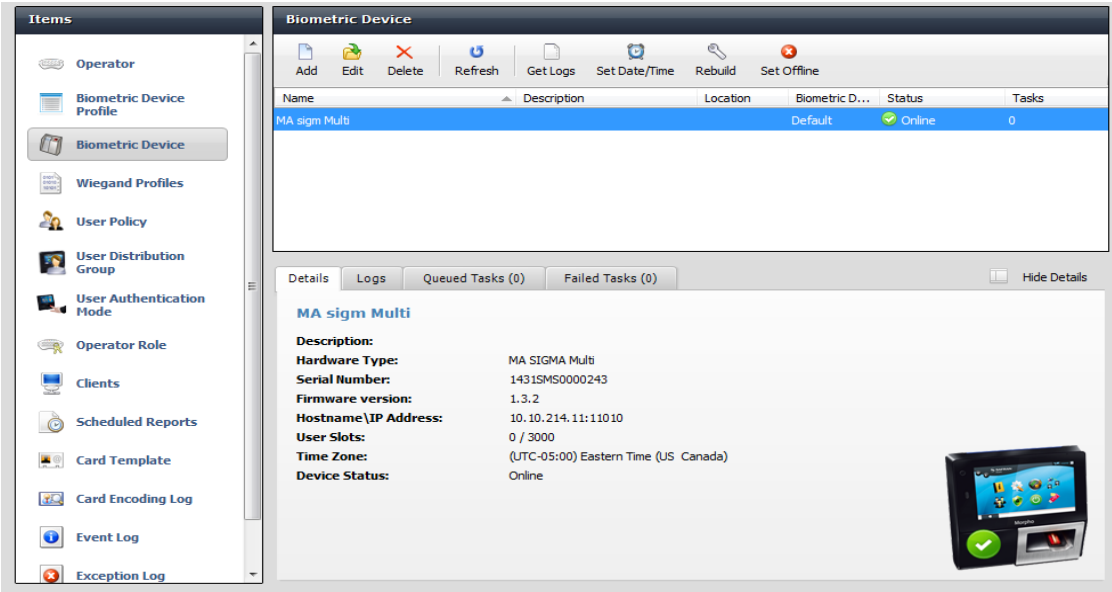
Items

Operator

Biometric Device Profile

Biometric Device

Wiegand Profiles

User Policy

User Distribution Group

User Authentication Mode

Operator Role

Clients

Scheduled Reports

Card Template

Card Encoding Log

Event Log

Exception Log

Biometric Device

Add Edit Delete Refresh Get Logs Set Date/Time Rebuild Set Offline

| Name | Description | Location | Biometric D... | Status | Tasks |
|---|---|---|---|---|---|
| MA sigm Multi | | | Default | Online | 0 |

Details Logs Queued Tasks (0) Failed Tasks (0) Hide Details

MA sigm Multi

Description:
Hardware Type: MA SIGMA Multi
Serial Number: 1431SMS0000243
Firmware version: 1.3.2
Hostname\IP Address: 10.10.214.11:11010
User Slots: 0 / 3000
Time Zone: (UTC-05:00) Eastern Time (US Canada)
Device Status: Online